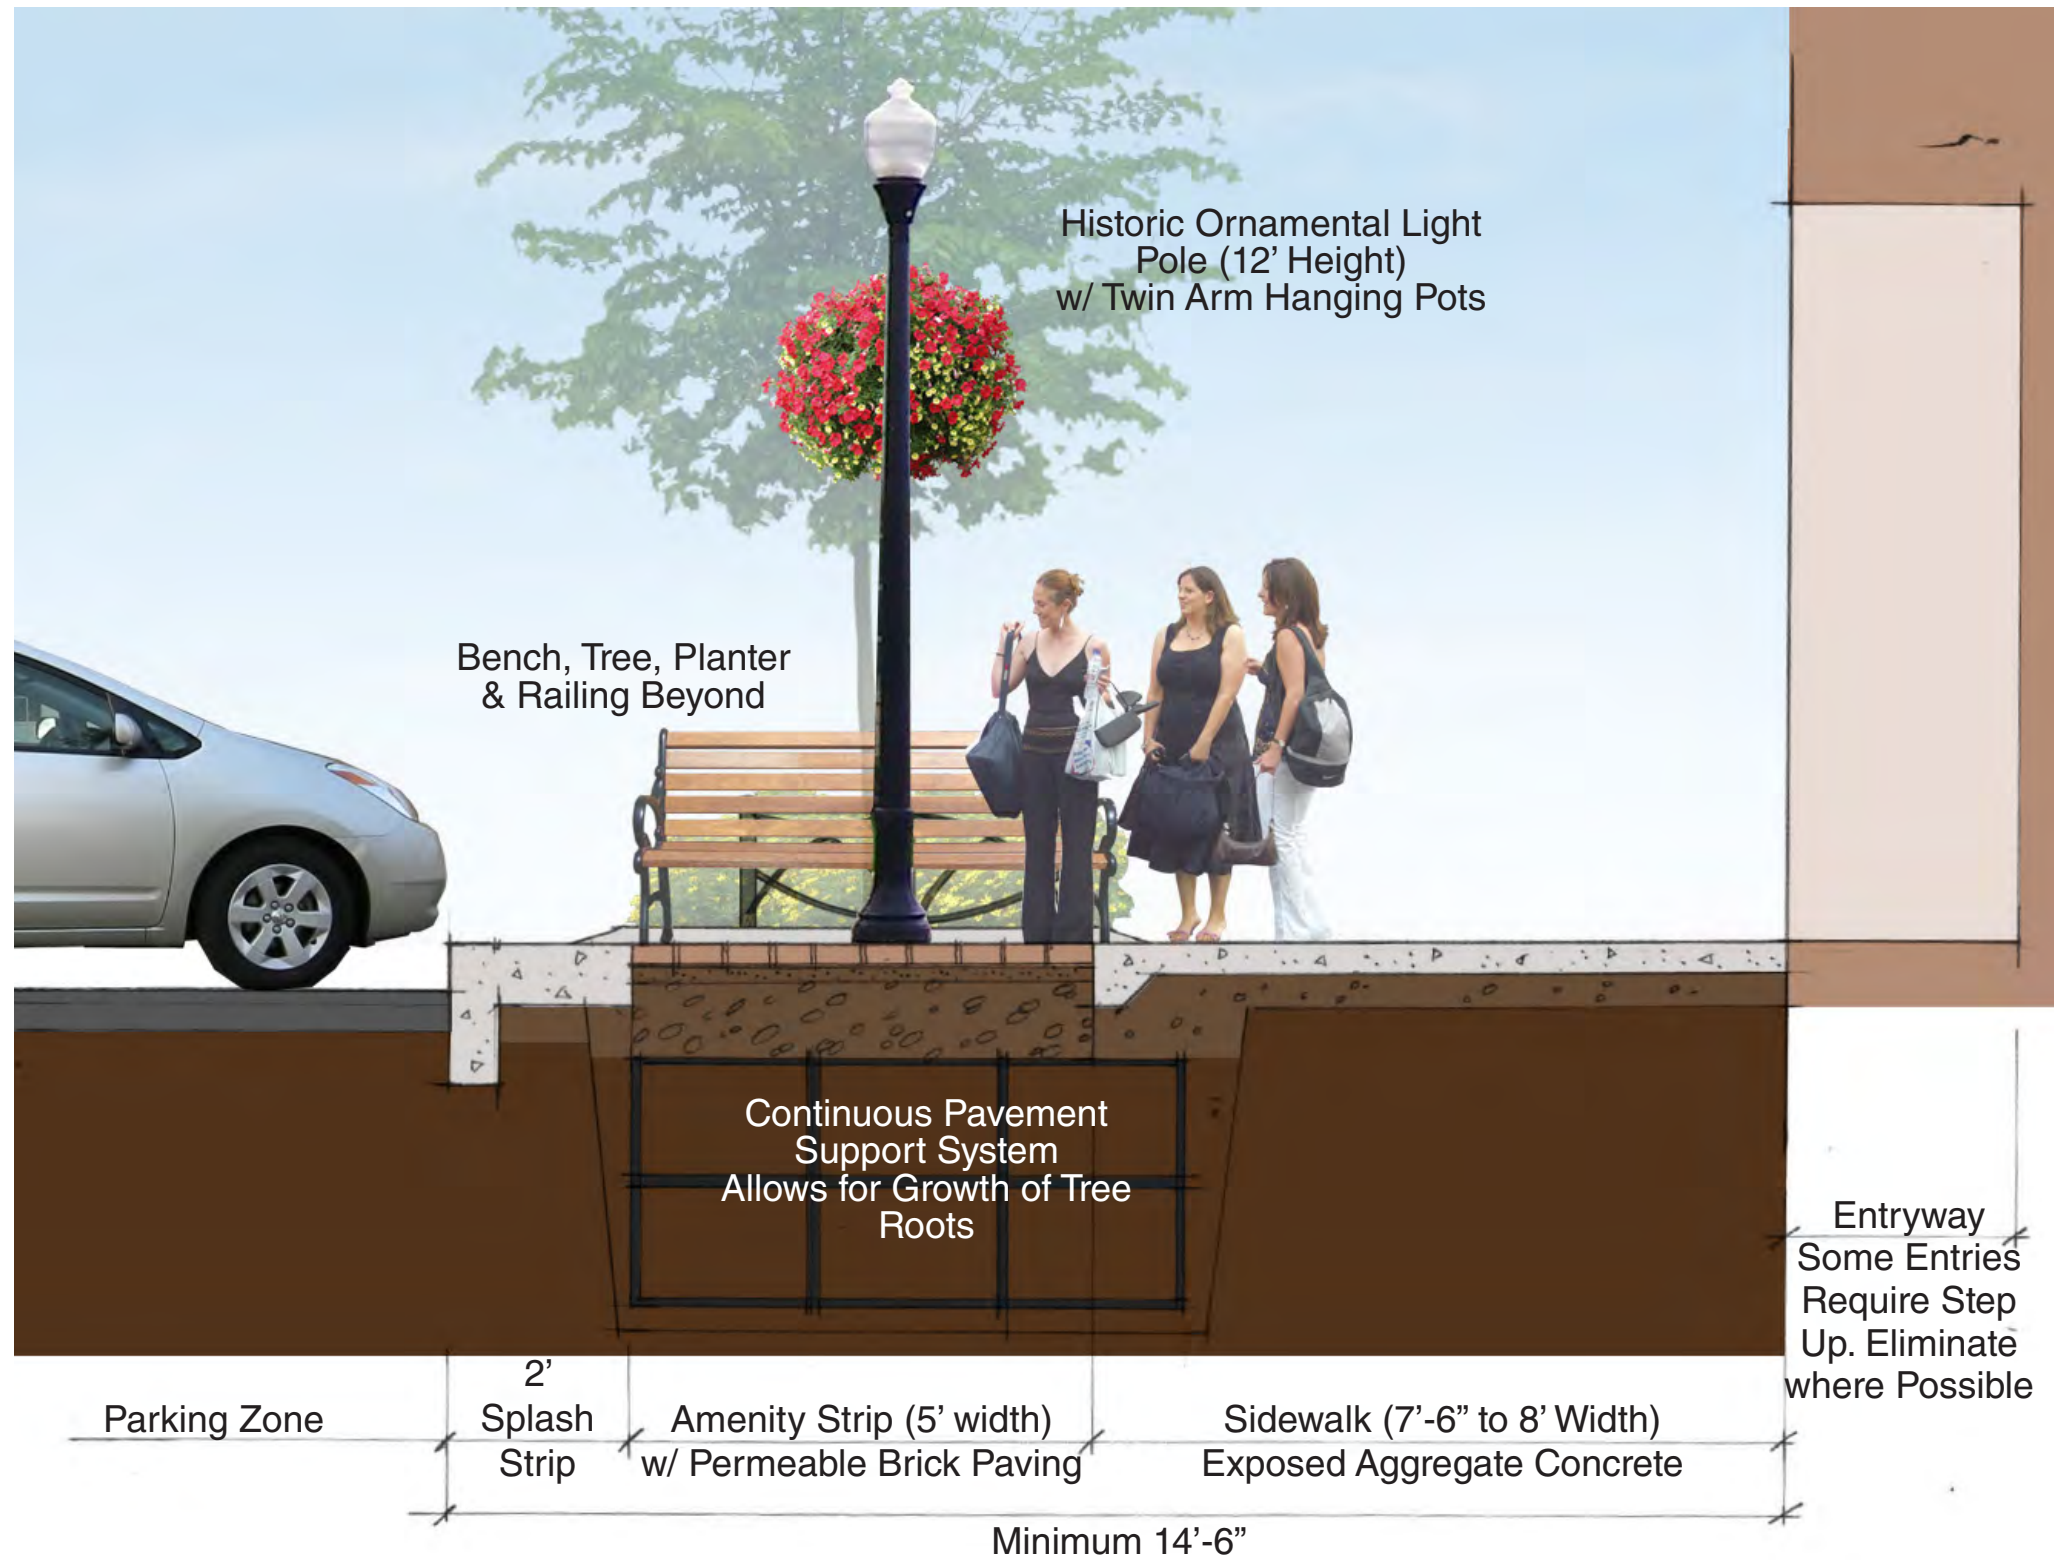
Historic Ornamental Light Pole (12’ Height) w/ Twin Arm Hanging Pots

Bench, Tree, Planter & Railing Beyond

Continuous Pavement Support System Allows for Growth of Tree Roots

Entryway Some Entries Require Step Up. Eliminate where Possible

Parking Zone

2’ Splash Strip

Amenity Strip (5’ width) w/ Permeable Brick Paving

Sidewalk (7’-6” to 8’ Width) Exposed Aggregate Concrete

Minimum 14’-6”